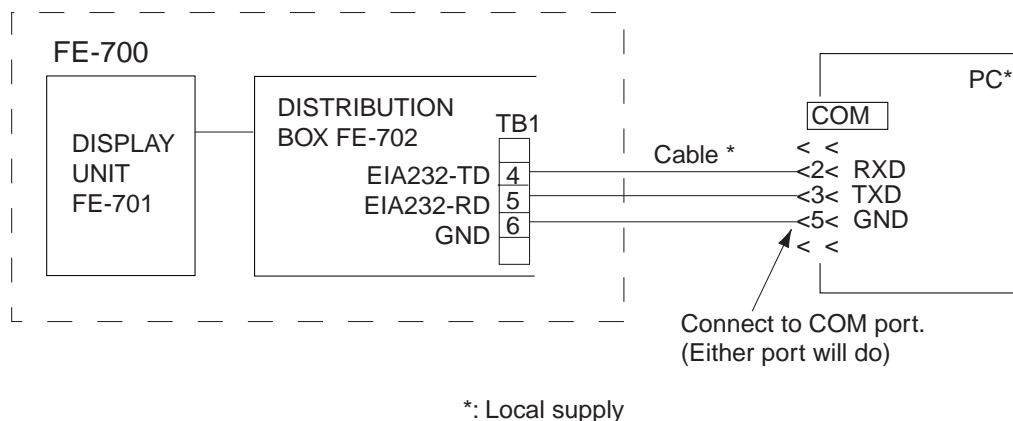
FE-700

DISPLAY UNIT FE-701

DISTRIBUTION BOX FE-702

TB1

EIA232-TD 4
EIA232-RD 5
GND 6

Cable *

PC*

COM

< <
<2< RXD
<3< TXD
<5< GND
< <

Connect to COM port.
(Either port will do)

*: Local supply